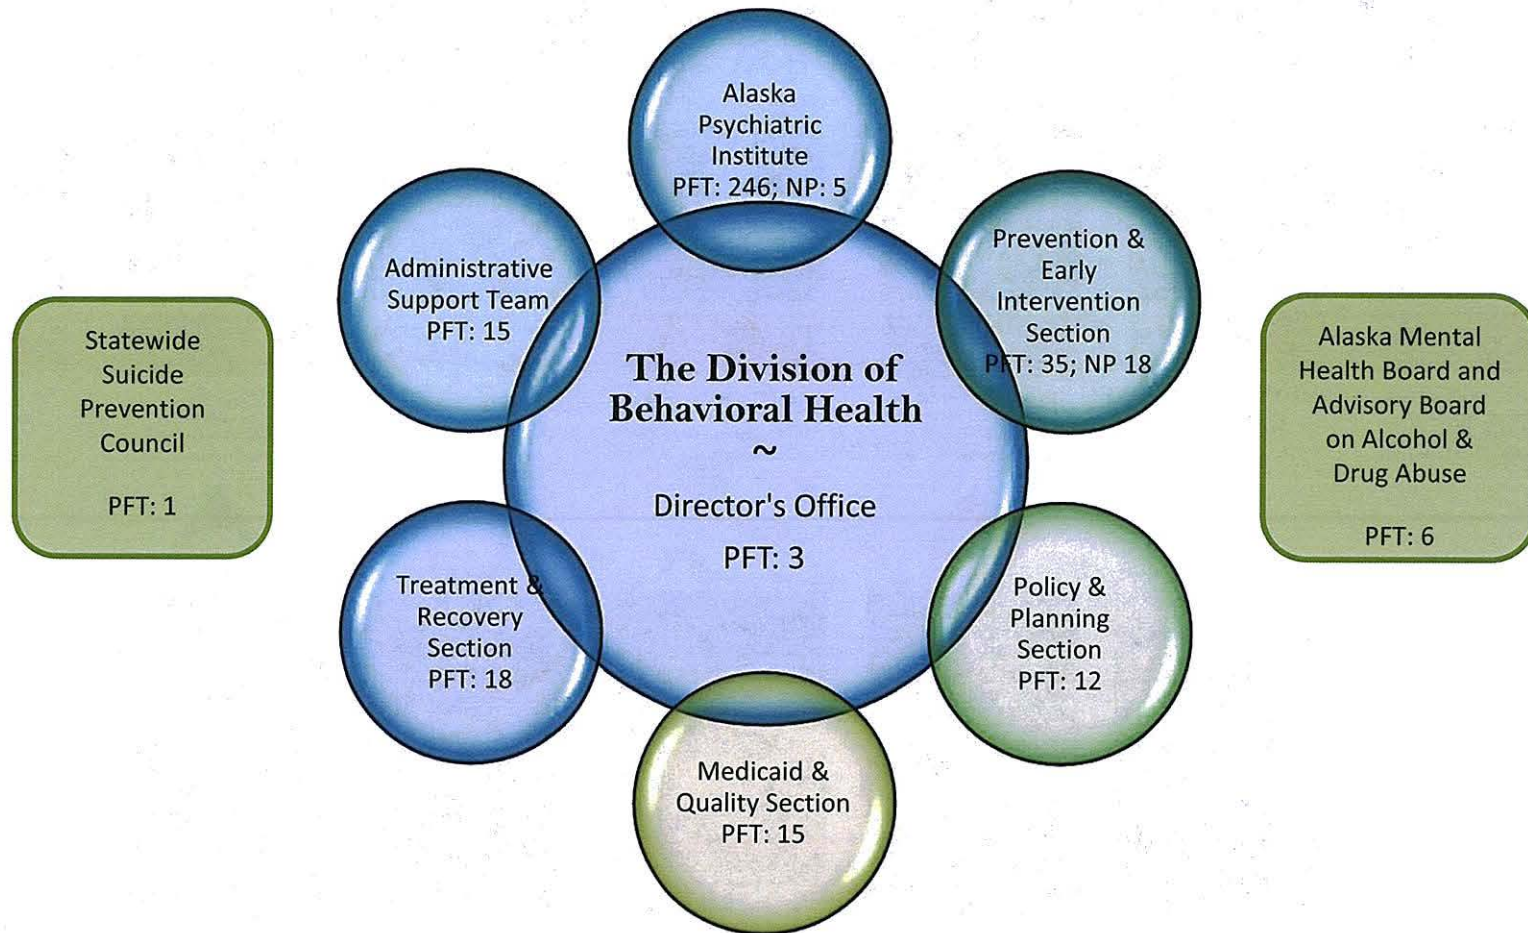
Statewide Suicide Prevention Council

PFT: 1

Alaska Psychiatric Institute
PFT: 246; NP: 5

Administrative Support Team
PFT: 15

Prevention & Early Intervention Section
PFT: 35; NP 18

The Division of Behavioral Health
~
Director's Office
PFT: 3

Alaska Mental Health Board and Advisory Board on Alcohol & Drug Abuse

PFT: 6

Treatment & Recovery Section
PFT: 18

Policy & Planning Section
PFT: 12

Medicaid & Quality Section
PFT: 15